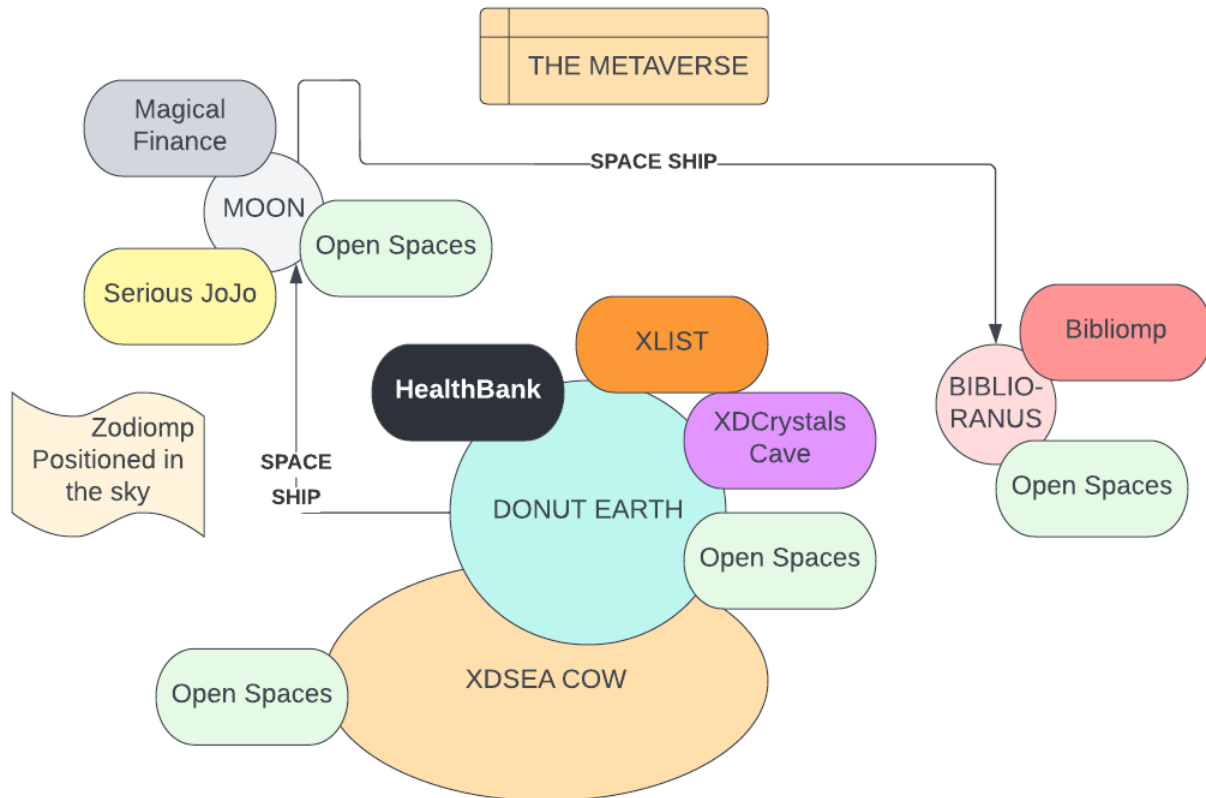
THE METAVERSE

Magical Finance

MOON

Open Spaces

Serious JoJo

SPACE SHIP

Bibliomp

BIBLIO-RANUS

Open Spaces

XLIST

HealthBank

XDCrystals Cave

Zodiomp Positioned in the sky

SPACE SHIP

DONUT EARTH

Open Spaces

XDSEA COW

Open Spaces